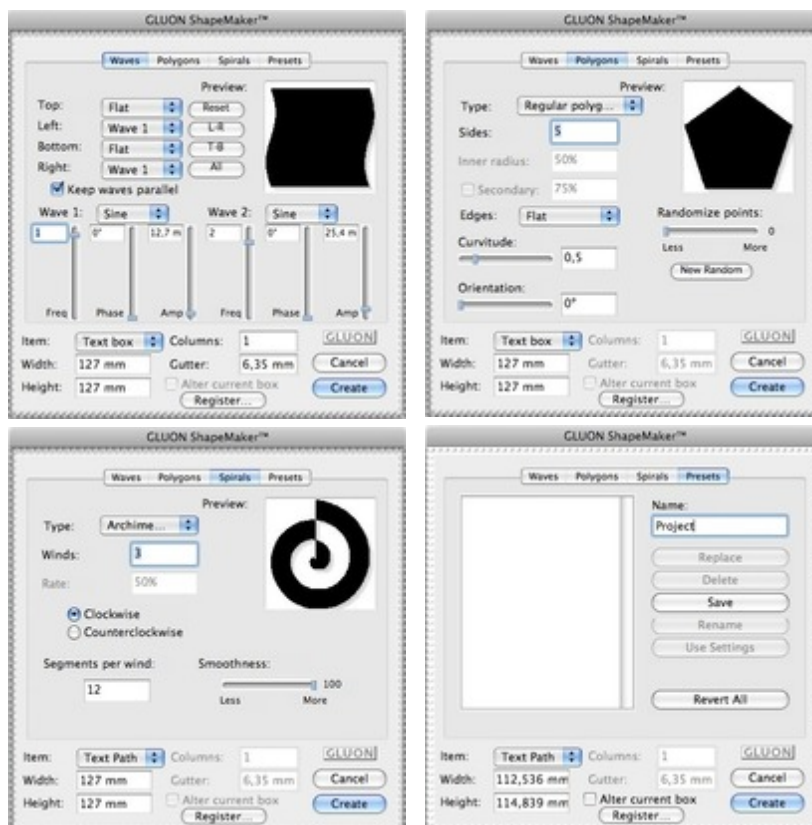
GLUON ShapeMaker™

Waves Polygons Spirals Presets

Preview:

Top: Flat Reset
Left: Wave 1 L-R
Bottom: Flat T-B
Right: Wave 1 All

Keep waves parallel

Wave 1: Sine Wave 2: Sine

1 0° 12,7 m 2 0° 25,4 m

Freq Phase Amp Freq Phase Amp

Item: Text box Columns: 1 GLUON
Width: 127 mm Gutter: 6,35 mm Cancel
Height: 127 mm Alter current box Create
Register...

GLUON ShapeMaker™

Waves Polygons Spirals Presets

Preview:

Type: Regular polyg...
Sides: 5
Inner radius: 50%
Secondary: 75%
Edges: Flat
Randomize points:
0
Less More
Curvitude:
0,5
New Random
Orientation:
0°

Item: Text box Columns: 1 GLUON
Width: 127 mm Gutter: 6,35 mm Cancel
Height: 127 mm Alter current box Create
Register...

GLUON ShapeMaker™

Waves Polygons Spirals Presets

Preview:

Type: Archime...
Winds: 3
Rate: 50%

Clockwise
Counterclockwise

Segments per wind: Smoothness:
12 100
Less More

Item: Text Path Columns: 1 GLUON
Width: 127 mm Gutter: 6,35 mm Cancel
Height: 127 mm Alter current box Create
Register...

GLUON ShapeMaker™

Waves Polygons Spirals Presets

Name:
Project
Replace
Delete
Save
Rename
Use Settings
Revert All

Item: Text Path Columns: 1 GLUON
Width: 112,536 mm Gutter: 6,35 mm Cancel
Height: 114,839 mm Alter current box Create
Register...